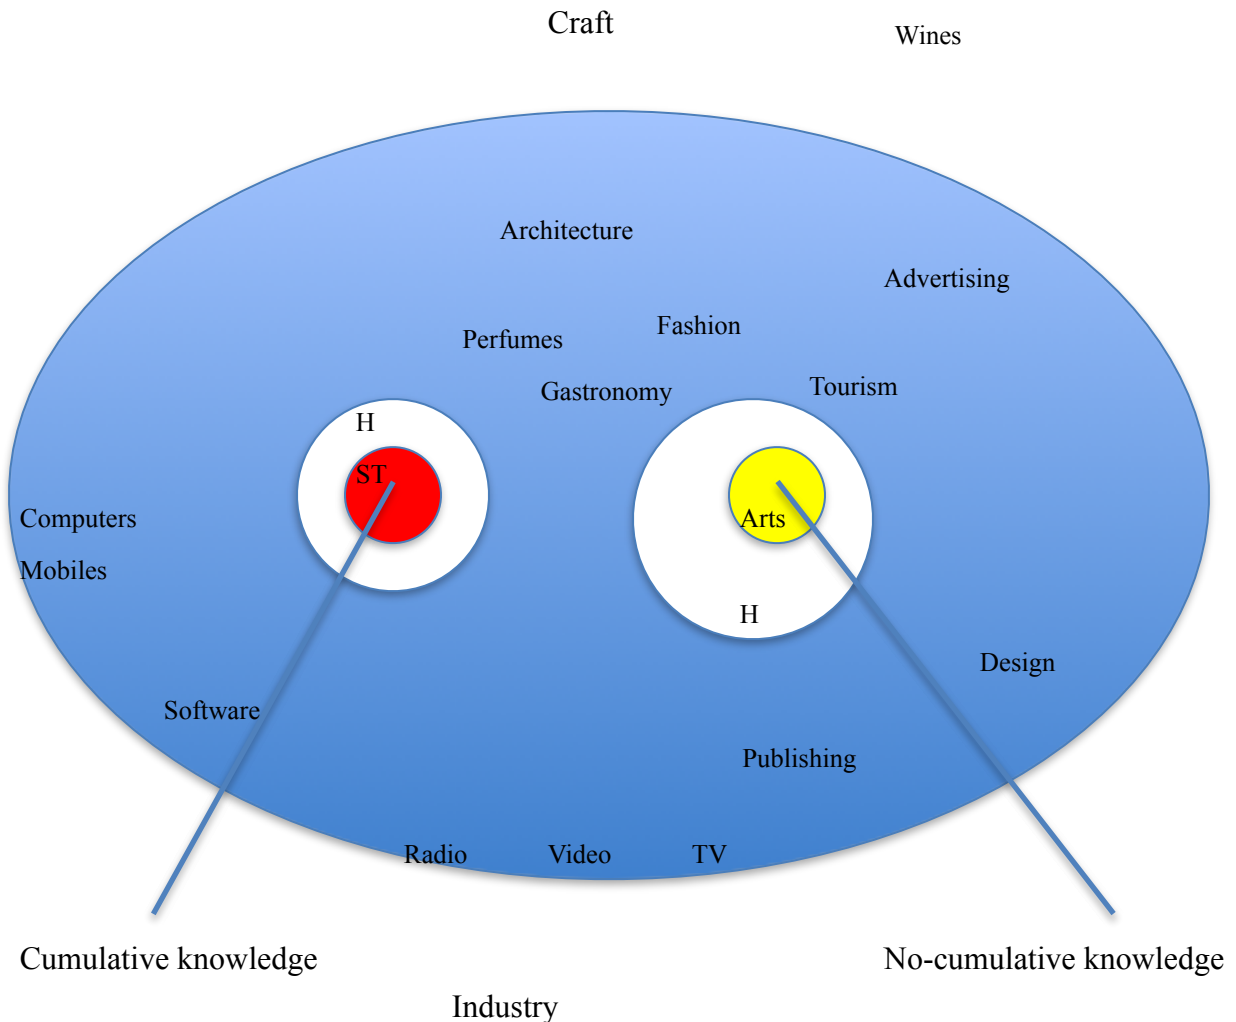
Craft

Wines

Architecture

Advertising

Perfumes

Fashion

Gastronomy

Tourism

H

ST

Arts

Computers

Mobiles

H

Design

Software

Publishing

Radio

Video

TV

Cumulative knowledge

No-cumulative knowledge

Industry